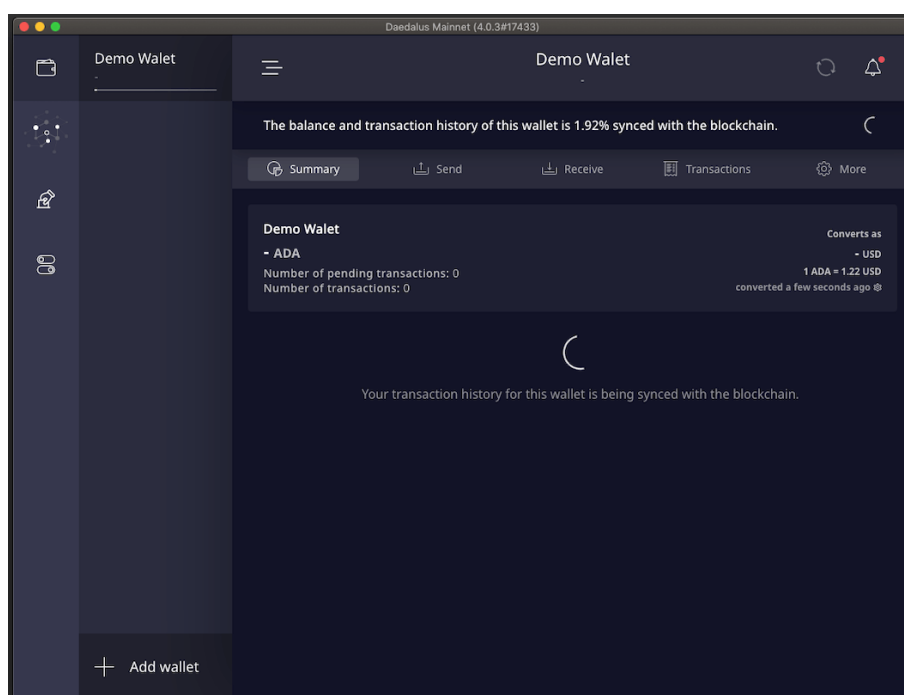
Daedalus Mainnet (4.0.3#17433)

Demo Walet
-

Demo Walet
-

The balance and transaction history of this wallet is 1.92% synced with the blockchain.

Summary
Send
Receive
Transactions
More

Demo Walet
- ADA
Number of pending transactions: 0
Number of transactions: 0

Converts as
- USD
1 ADA = 1.22 USD
converted a few seconds ago

Your transaction history for this wallet is being synced with the blockchain.

Add wallet